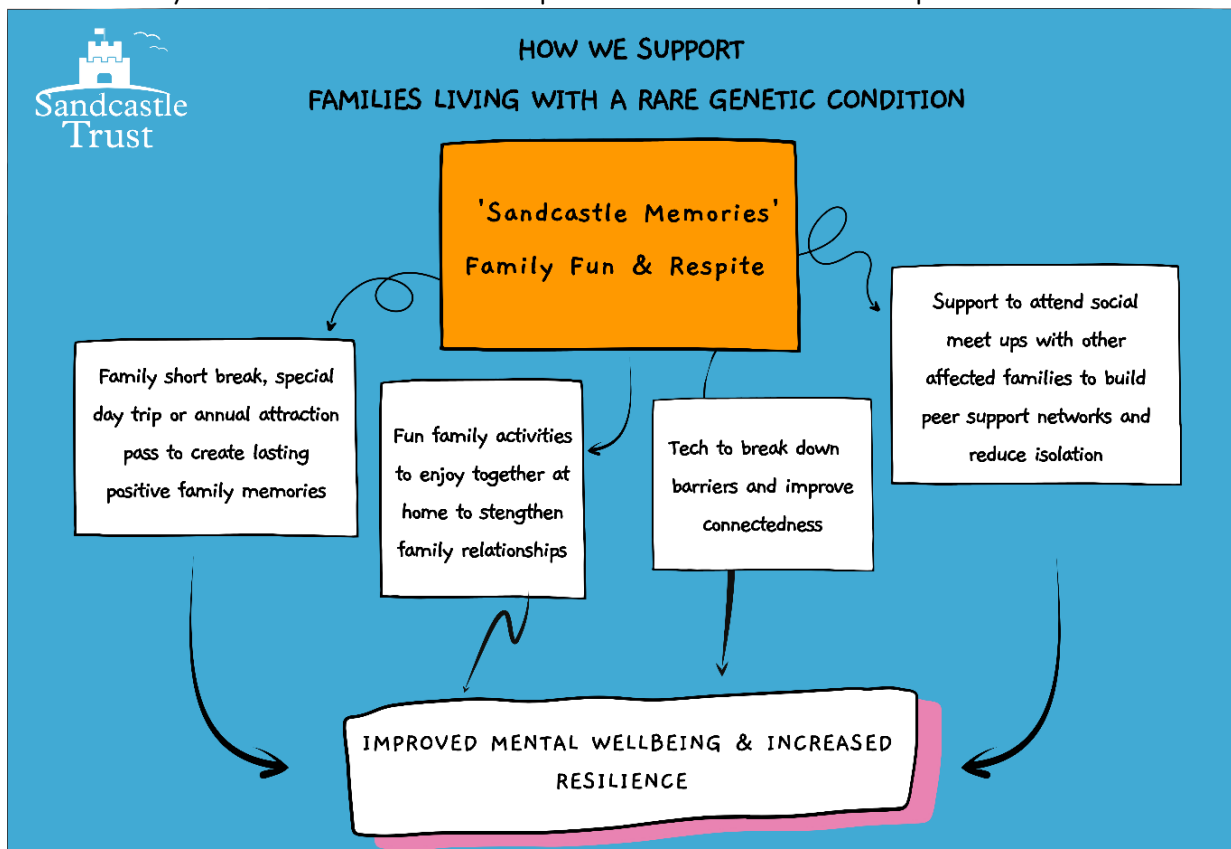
Sandcastle Trust

HOW WE SUPPORT

FAMILIES LIVING WITH A RARE GENETIC CONDITION

'Sandcastle Memories'
Family Fun & Respite

Family short break, special day trip or annual attraction pass to create lasting positive family memories

Fun family activities to enjoy together at home to stengthen family relationships

Tech to break down barriers and improve connectedness

Support to attend social meet ups with other affected families to build peer support networks and reduce isolation

IMPROVED MENTAL WELLBEING & INCREASED RESILIENCE